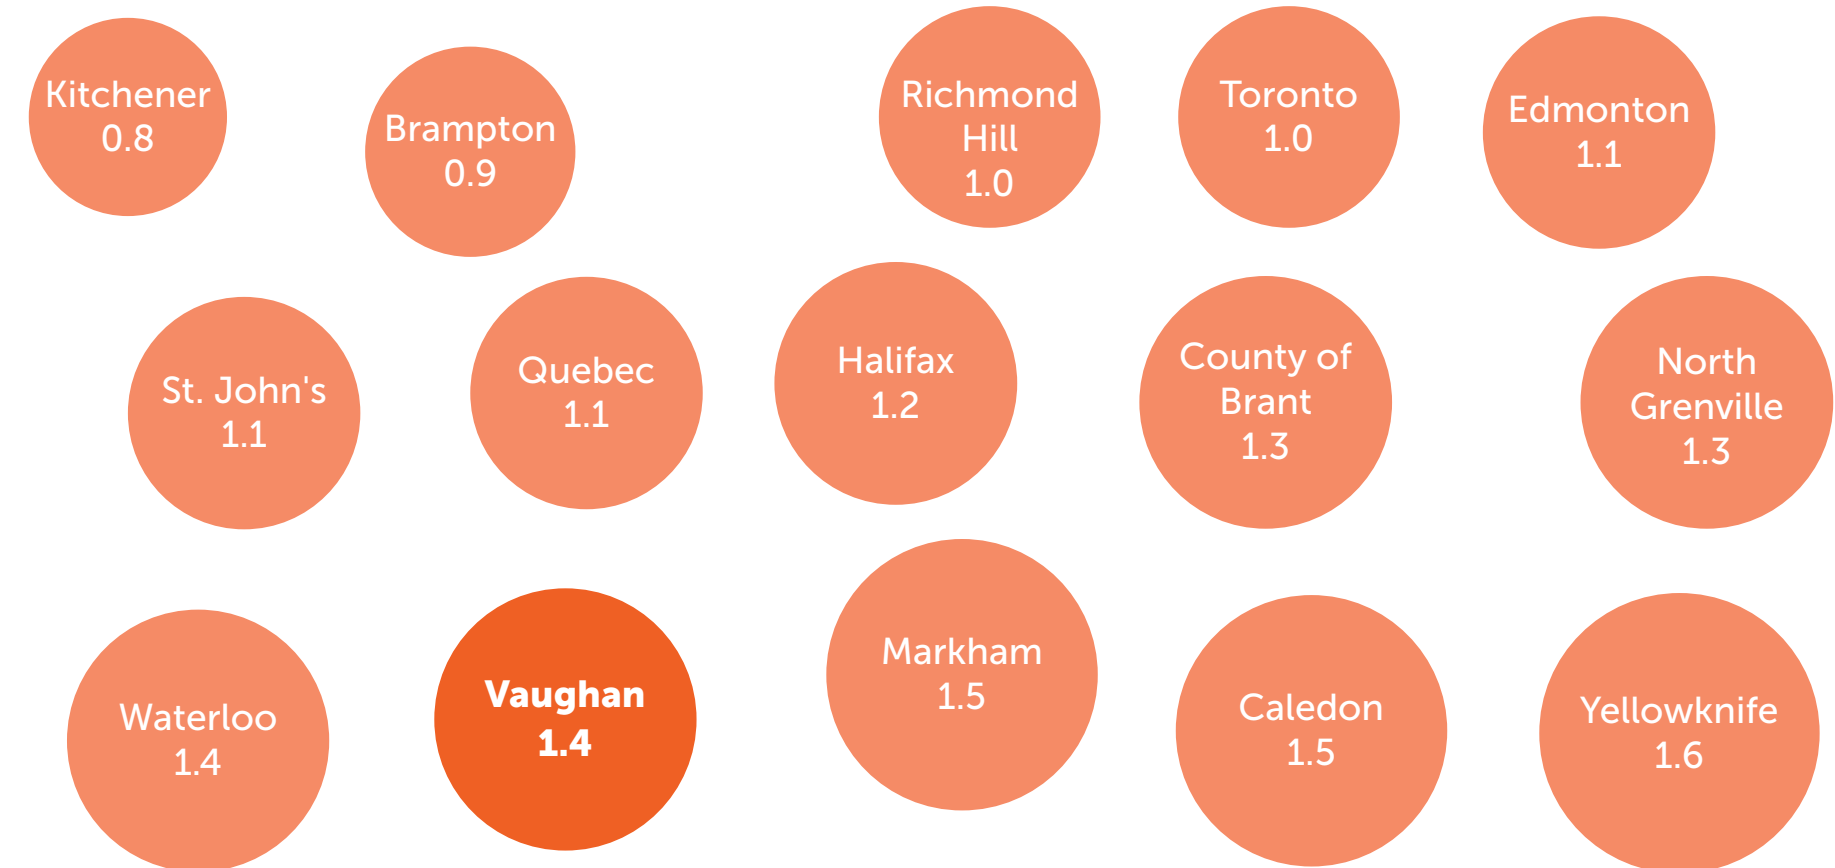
Kitchener
0.8

Brampton
0.9

Richmond Hill
1.0

Toronto
1.0

Edmonton
1.1

St. John's
1.1

Quebec
1.1

Halifax
1.2

County of Brant
1.3

North Grenville
1.3

Waterloo
1.4

Vaughan
1.4

Markham
1.5

Caledon
1.5

Yellowknife
1.6